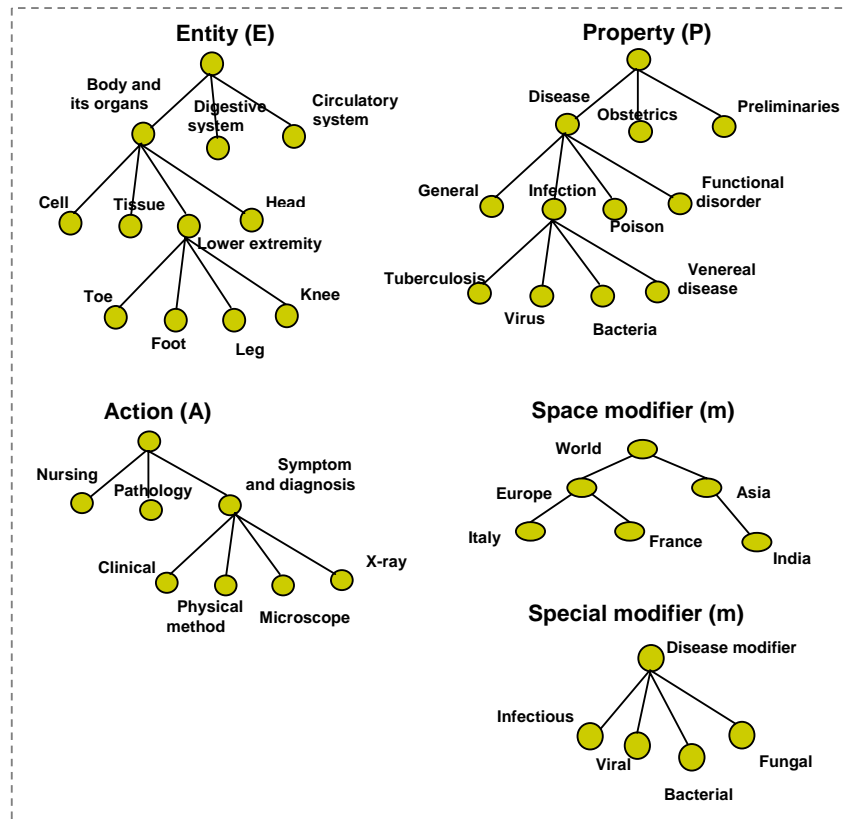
Entity (E)

Body and its organs

Digestive system

Circulatory system

Cell

Tissue

Head

Lower extremity

Toe

Foot

Leg

Knee

Property (P)

Disease

Obstetrics

Preliminaries

General

Infection

Poison

Functional disorder

Tuberculosis

Virus

Bacteria

Venereal disease

Action (A)

Nursing

Pathology

Symptom and diagnosis

Clinical

Physical method

Microscope

X-ray

Space modifier (m)

World

Europe

Asia

Italy

France

India

Special modifier (m)

Disease modifier

Infectious

Viral

Bacterial

Fungal